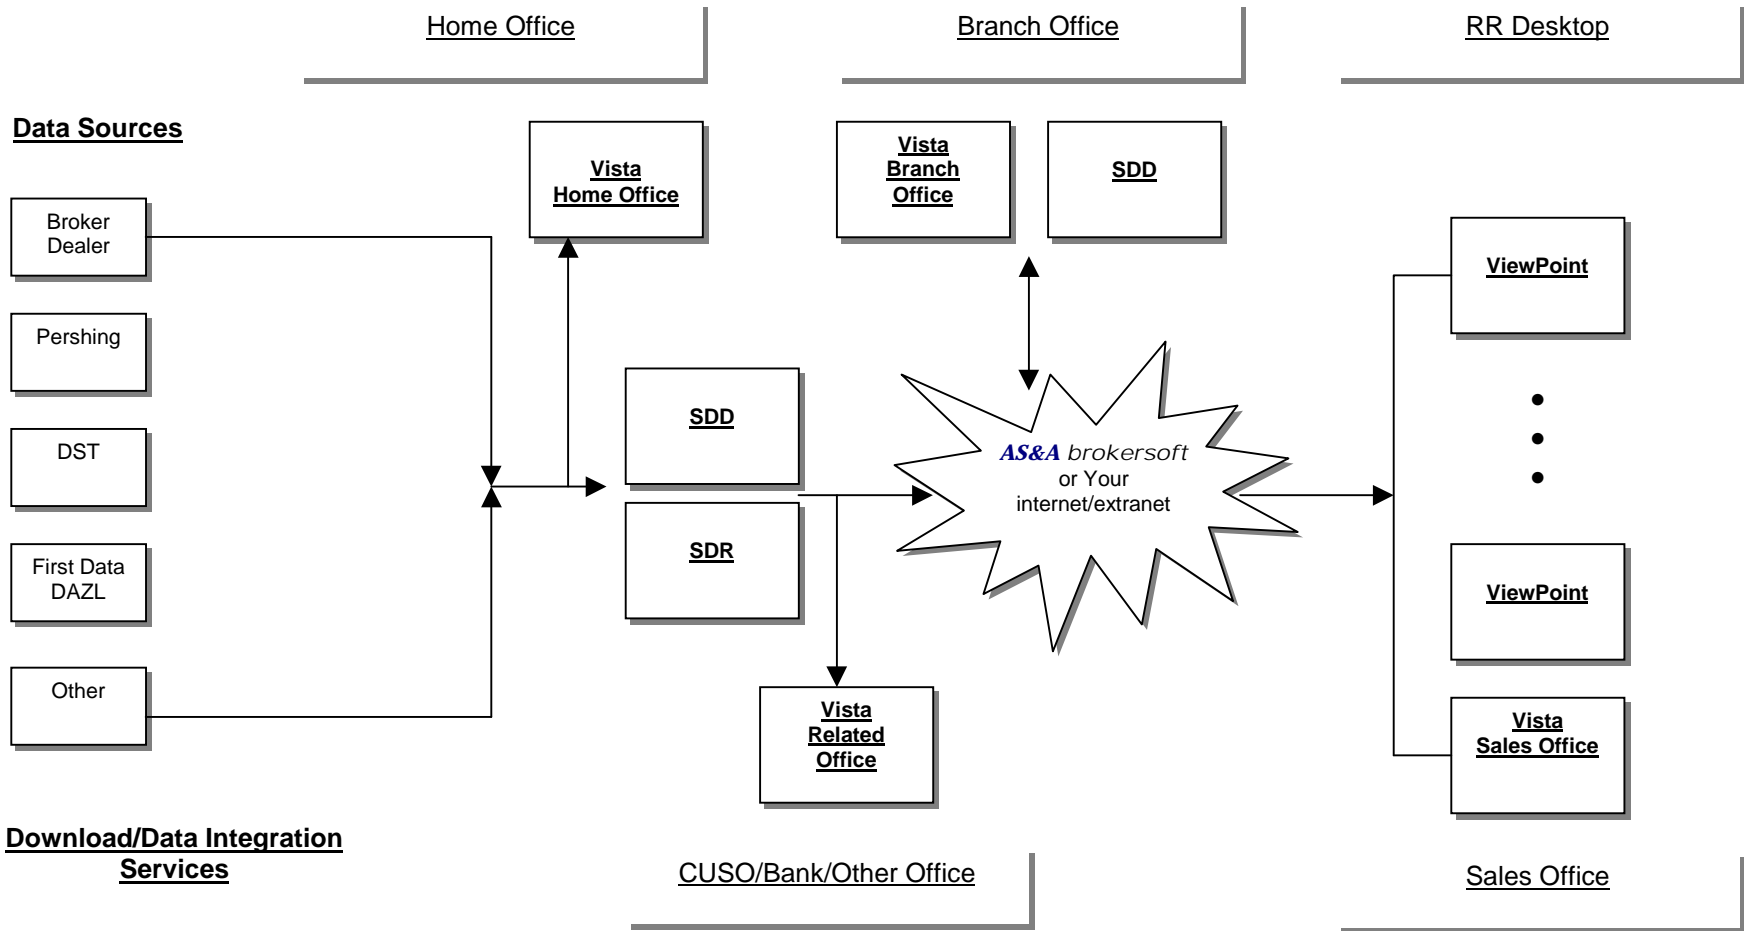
Home Office

Branch Office

RR Desktop

Data Sources

Broker Dealer

Pershing

DST

First Data DAZL

Other

Vista Home Office

Vista Branch Office

SDD

SDD

SDR

AS&A brokersoft or Your internet/extranet

ViewPoint

•
•
•

ViewPoint

Vista Sales Office

Vista Related Office

Download/Data Integration Services

CUSO/Bank/Other Office

Sales Office